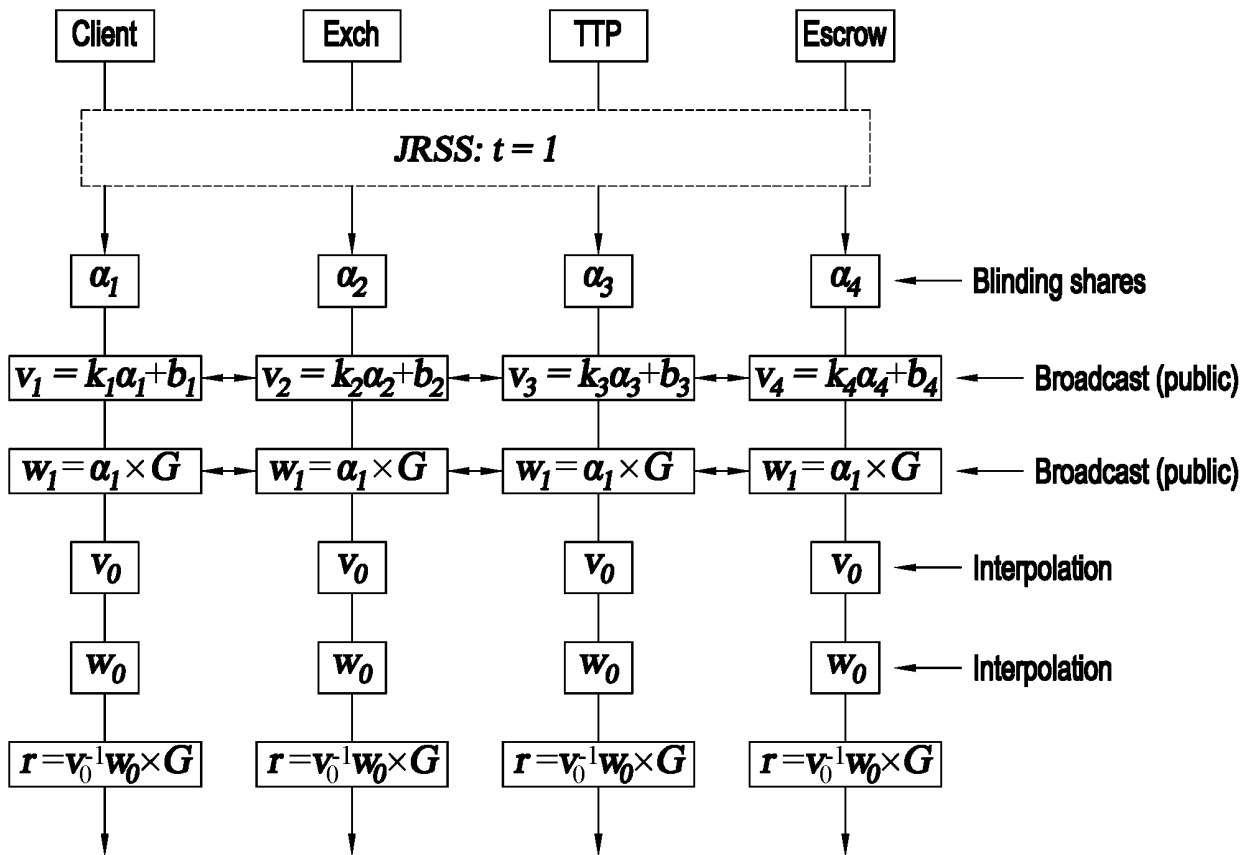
Client

Exch

TTP

Escrow

JRSS: t = 1

$\alpha_1$

$\alpha_2$

$\alpha_3$

$\alpha_4$

Blinding shares

$v_1 = k_1\alpha_1 + b_1$

$v_2 = k_2\alpha_2 + b_2$

$v_3 = k_3\alpha_3 + b_3$

$v_4 = k_4\alpha_4 + b_4$

Broadcast (public)

$w_1 = \alpha_1 \times G$

$w_1 = \alpha_1 \times G$

$w_1 = \alpha_1 \times G$

$w_1 = \alpha_1 \times G$

Broadcast (public)

$v_0$

$v_0$

$v_0$

$v_0$

Interpolation

$w_0$

$w_0$

$w_0$

$w_0$

Interpolation

$r = v_0^{-1} w_0 \times G$

$r = v_0^{-1} w_0 \times G$

$r = v_0^{-1} w_0 \times G$

$r = v_0^{-1} w_0 \times G$